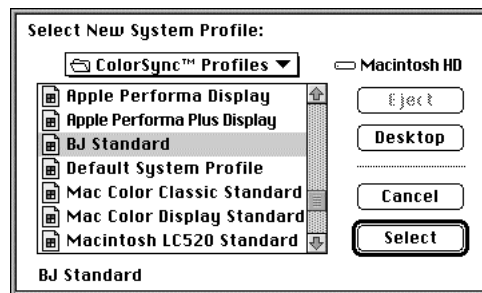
Select New System Profile:

ColorSync™ Profiles

Macintosh HD

Apple Performa Display
Apple Performa Plus Display
BJ Standard
Default System Profile
Mac Color Classic Standard
Mac Color Display Standard
Macintosh LC520 Standard

Eject

Desktop

Cancel

Select

BJ Standard